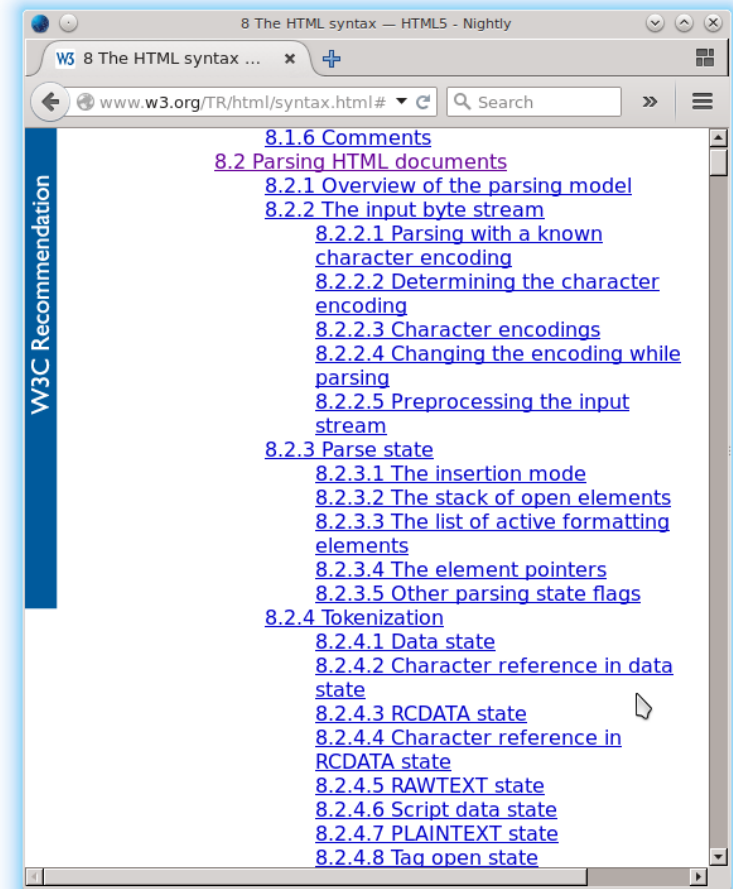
8 The HTML syntax — HTML5 - Nightly

W3 8 The HTML syntax ...

www.w3.org/TR/html/syntax.html#

Search

W3C Recommendation

8.1.6 Comments
8.2 Parsing HTML documents
8.2.1 Overview of the parsing model
8.2.2 The input byte stream
8.2.2.1 Parsing with a known character encoding
8.2.2.2 Determining the character encoding
8.2.2.3 Character encodings
8.2.2.4 Changing the encoding while parsing
8.2.2.5 Preprocessing the input stream
8.2.3 Parse state
8.2.3.1 The insertion mode
8.2.3.2 The stack of open elements
8.2.3.3 The list of active formatting elements
8.2.3.4 The element pointers
8.2.3.5 Other parsing state flags
8.2.4 Tokenization
8.2.4.1 Data state
8.2.4.2 Character reference in data state
8.2.4.3 RCDATA state
8.2.4.4 Character reference in RCDATA state
8.2.4.5 RAWTEXT state
8.2.4.6 Script data state
8.2.4.7 PLAINTEXT state
8.2.4.8 Tag open state